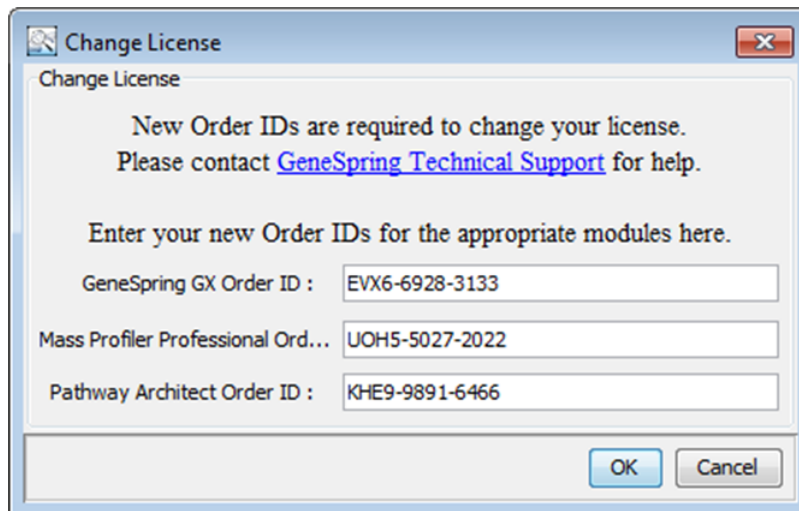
Change License

Change License

New Order IDs are required to change your license. Please contact GeneSpring Technical Support for help.

Enter your new Order IDs for the appropriate modules here.

GeneSpring GX Order ID : EVX6-6928-3133

Mass Profiler Professional Ord... UOH5-5027-2022

Pathway Architect Order ID : KHE9-9891-6466

OK Cancel